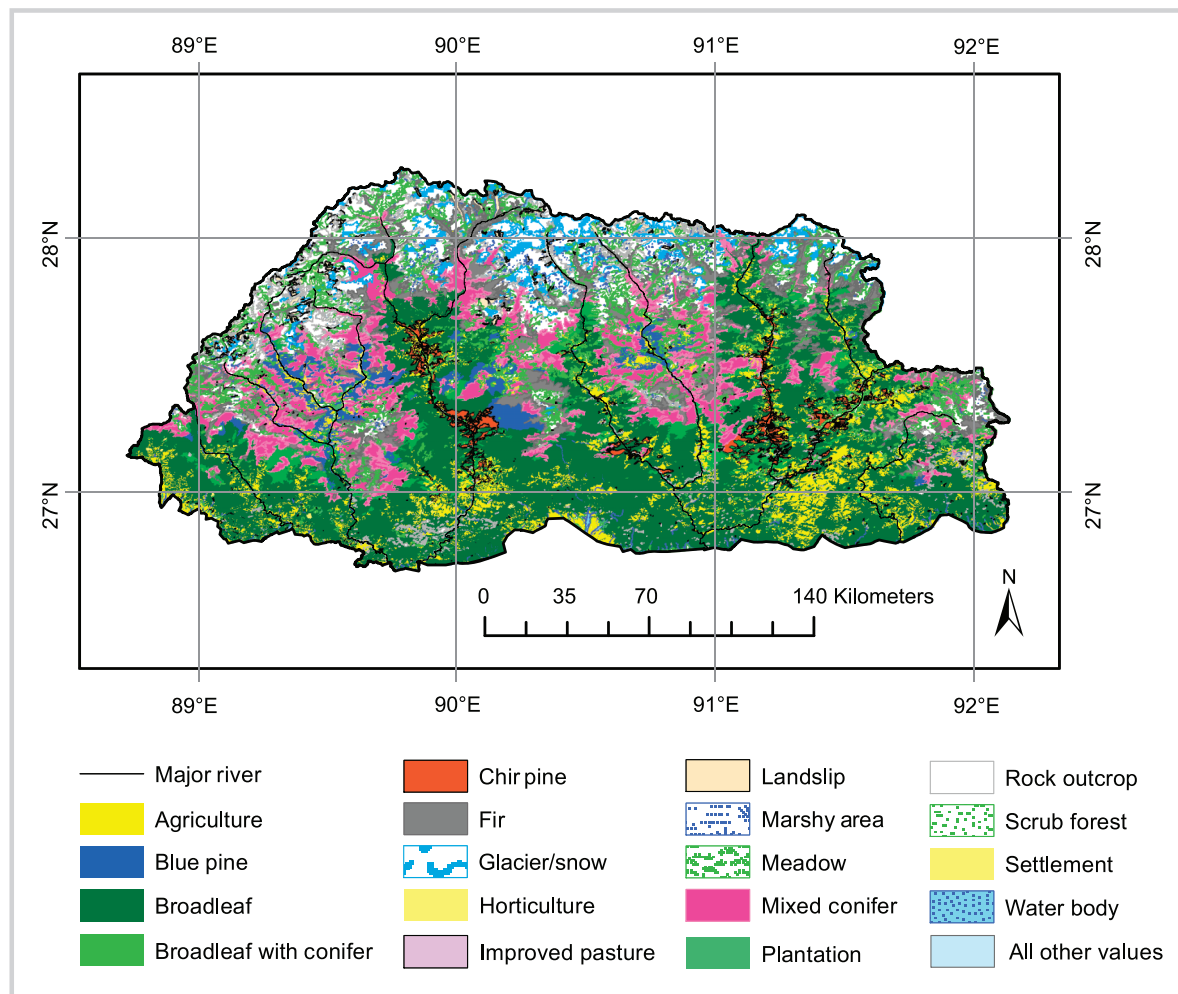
89°E 90°E 91°E 92°E

28°N 28°N

27°N 27°N

0 35 70 140 Kilometers

N

89°E 90°E 91°E 92°E

Major river
Agriculture
Blue pine
Broadleaf
Broadleaf with conifer

Chir pine
Fir
Glacier/snow
Horticulture
Improved pasture

Landslip
Marshy area
Meadow
Mixed conifer
Plantation

Rock outcrop
Scrub forest
Settlement
Water body
All other values